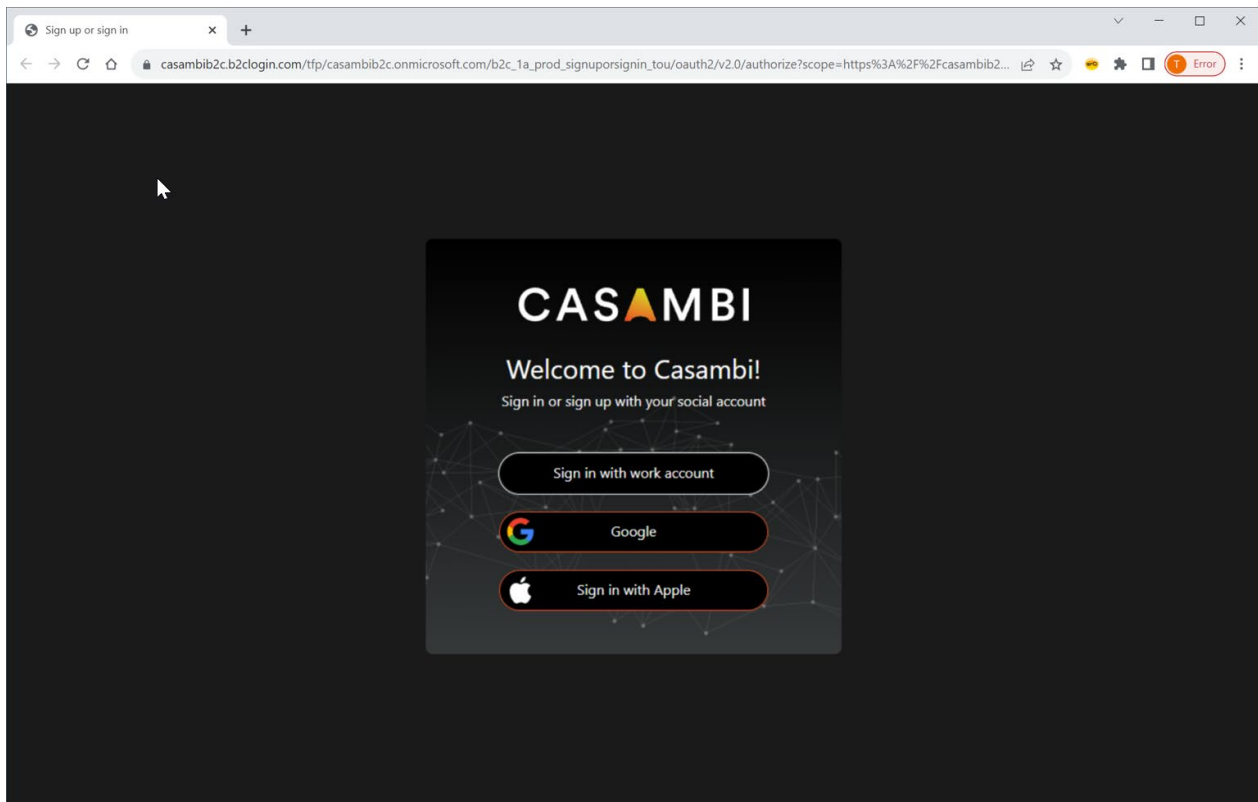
Sign up or sign in

casambib2c.b2clogin.com/tfp/casambib2c.onmicrosoft.com/b2c_1a_prod_signuporsignin_tou/oauth2/v2.0/authorize?scope=https%3A%2F%2Fcasambib2...

T Error

CASAMBI

Welcome to Casambi!

Sign in or sign up with your social account

Sign in with work account

Google

Sign in with Apple